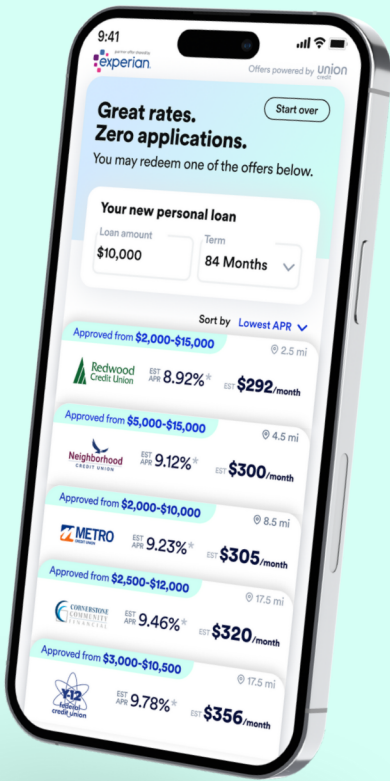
9:41

partner offer brought by
experian.

Offers powered by union credit

Great rates. Zero applications.

Start over

You may redeem one of the offers below.

Your new personal loan

Loan amount
$10,000

Term
84 Months

Sort by Lowest APR

Approved from $2,000-$15,000
2.5 mi
Redwood Credit Union
EST APR 8.92%*
EST $292/month

Approved from $5,000-$15,000
4.5 mi
Neighborhood CREDIT UNION
EST APR 9.12%*
EST $300/month

Approved from $2,000-$10,000
8.5 mi
METRO CREDIT UNION
EST APR 9.23%*
EST $305/month

Approved from $2,500-$12,000
17.5 mi
CORNERSTONE COMMUNITY FINANCIAL
EST APR 9.46%*
EST $320/month

Approved from $3,000-$10,500
17.5 mi
Y-12 federal credit union
EST APR 9.78%*
EST $356/month